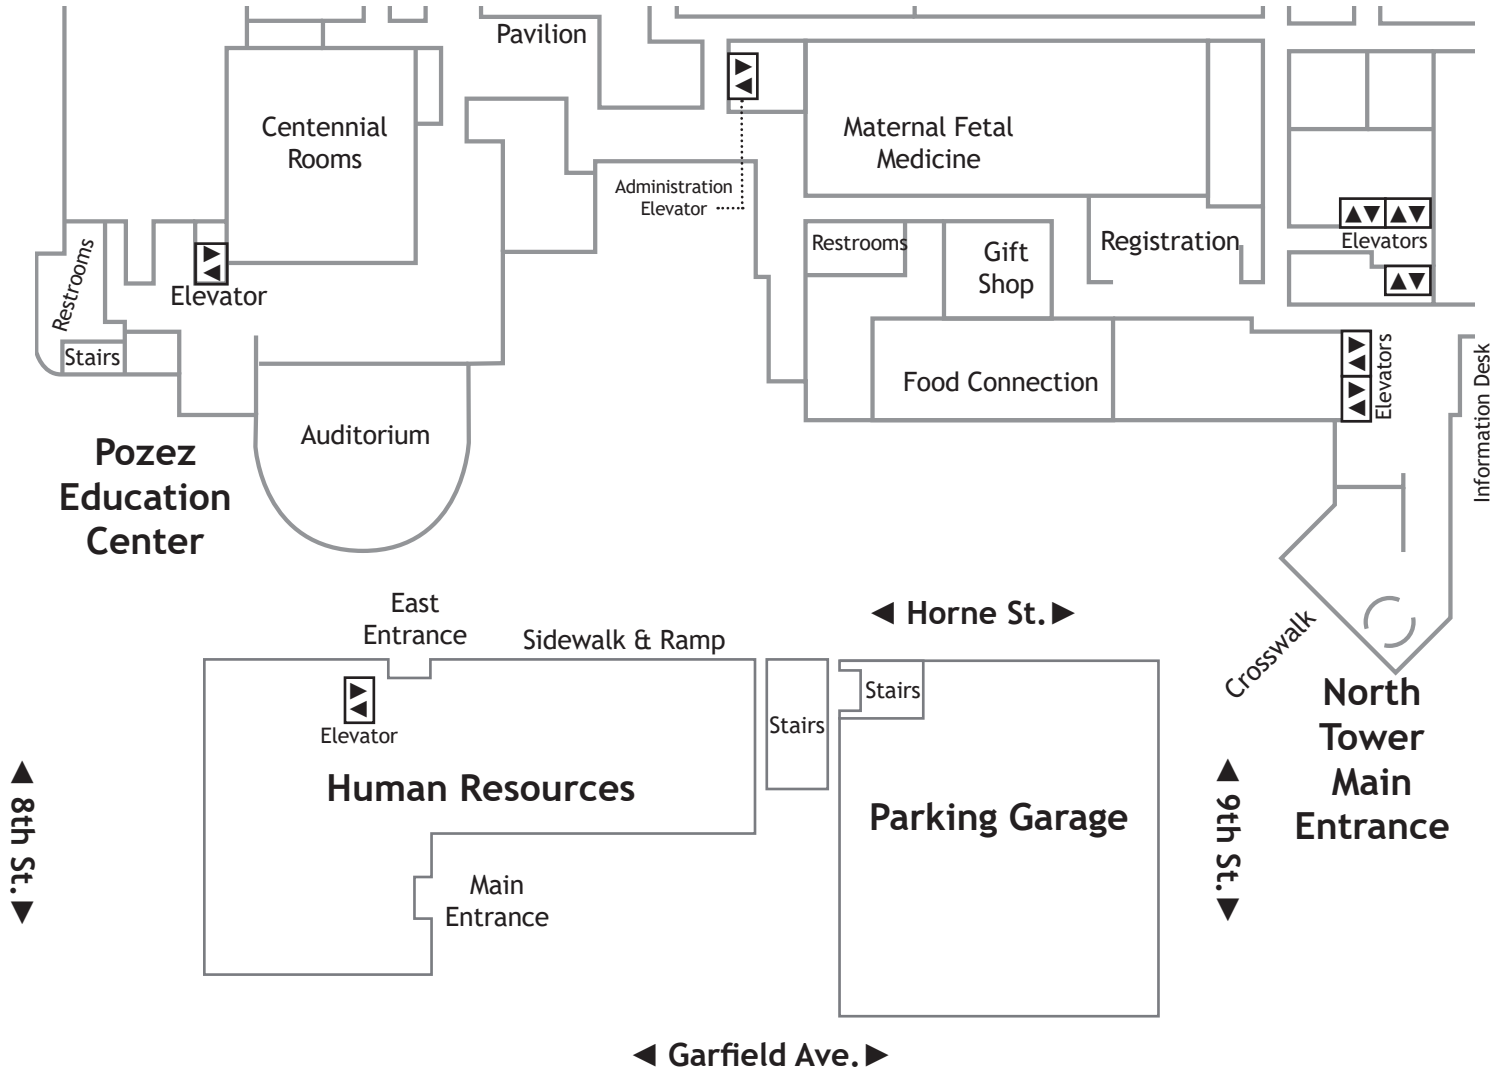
Pavilion

Centennial Rooms

Maternal Fetal Medicine

Administration Elevator

Restrooms

Elevator

Stairs

Restrooms

Gift Shop

Registration

Elevators

Food Connection

Elevators

Information Desk

Auditorium

Pozez Education Center

East Entrance

Sidewalk & Ramp

◀ Horne St.▶

Crosswalk

North Tower Main Entrance

Elevator

Stairs

Stairs

Human Resources

Parking Garage

▲ 8th St.▼

▲ 9th St.▼

Main Entrance

◀ Garfield Ave.▶